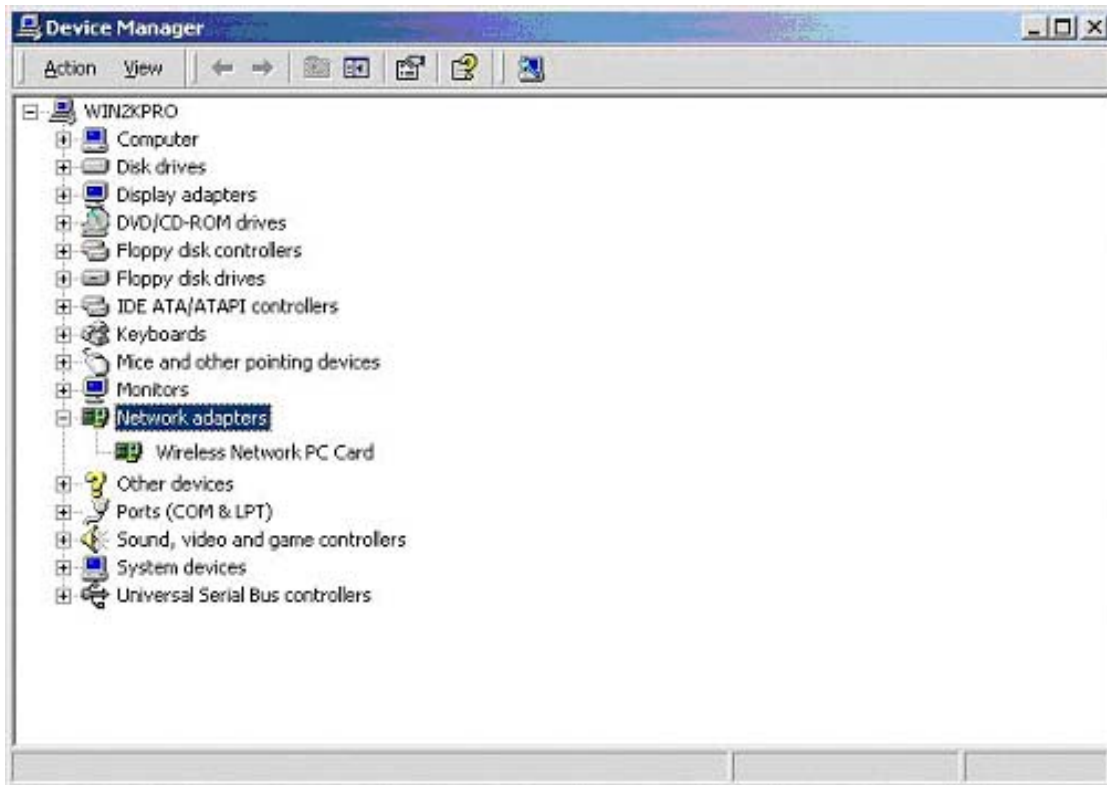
Device Manager

Action View

WIN2KPRO
Computer
Disk drives
Display adapters
DVD/CD-ROM drives
Floppy disk controllers
Floppy disk drives
IDE ATA/ATAPI controllers
Keyboards
Mice and other pointing devices
Monitors
Network adapters
Wireless Network PC Card
Other devices
Ports (COM & LPT)
Sound, video and game controllers
System devices
Universal Serial Bus controllers